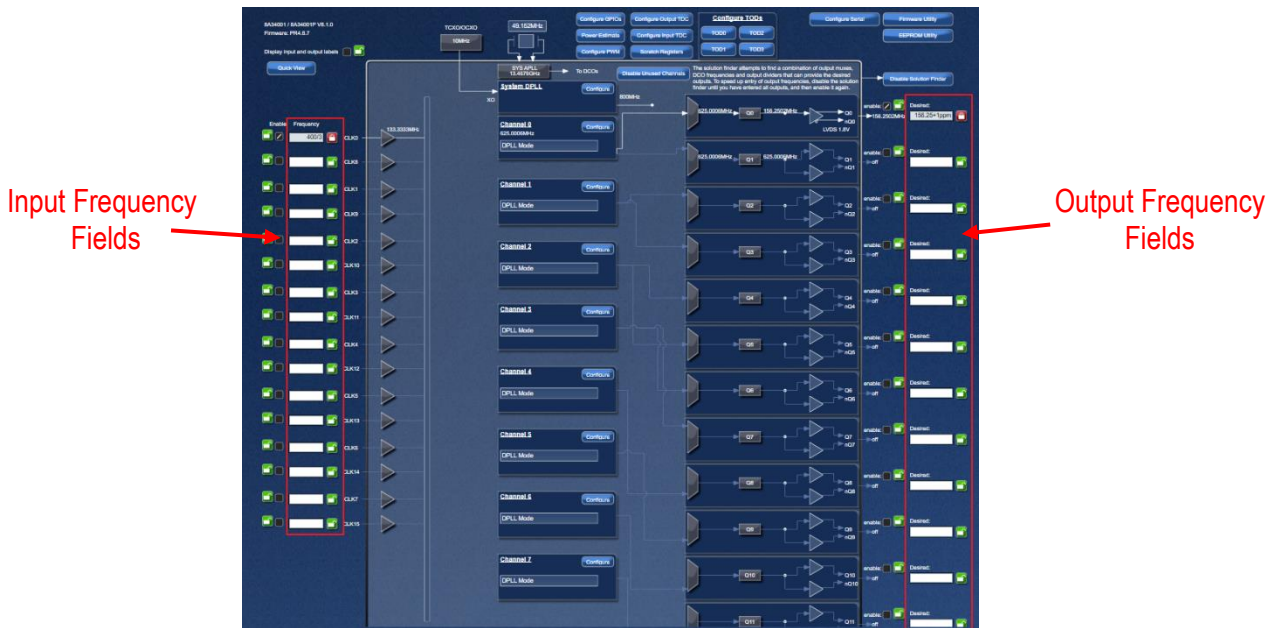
8A34001 / 8A34001F V6.1.0
Firmware: PR4.8.7
Display input and output labels

Quick View

TCXO/OCXO
10MHz

49.152MHz

Configure GPIOs
Configure Output TDC
Power Estimate
Configure Input TDC
Configure PWM
Scratch Registers

Configure TODs
TOD0
TOD2
TOD1
TOD3

Configure Serial
Firmware Utility
EEPROM Utility

SYS APLL
13.4575GHz
To DCOs

Disable Unused Channels

The solution finder attempts to find a combination of output muxes, DCO frequencies and output dividers that can provide the desired outputs. To speed up entry of output frequencies, disable the solution finder until you have entered all outputs, and then enable it again.

Disable Solution Finder

XO
System DPLL
Configure
800MHz

Enable Frequency
400/3
CLK0
133.3333MHz
CLK8
CLK1
CLK9
CLK2
CLK10
CLK3
CLK11
CLK4
CLK12
CLK5
CLK13
CLK6
CLK14
CLK7
CLK15

Channel 0
625.0000MHz
Configure
DPLL Mode

Channel 1
Configure
DPLL Mode

Channel 2
Configure
DPLL Mode

Channel 3
Configure
DPLL Mode

Channel 4
Configure
DPLL Mode

Channel 5
Configure
DPLL Mode

Channel 6
Configure
DPLL Mode

Channel 7
Configure
DPLL Mode

625.0000MHz
Q0
156.2502MHz
Q0
nQ0
LVDS 1.8V
625.0000MHz
Q1
625.0000MHz
Q1
nQ1
Q2
Q2
nQ2
Q3
Q3
nQ3
Q4
Q4
nQ4
Q5
Q5
nQ5
Q6
Q6
nQ6
Q7
Q7
nQ7
Q8
Q8
nQ8
Q9
Q9
nQ9
Q10
Q10
nQ10
Q11
Q11

enable:
156.2502MHz
Desired:
156.25+1ppm
enable:
off
Desired:

Input Frequency Fields

Output Frequency Fields